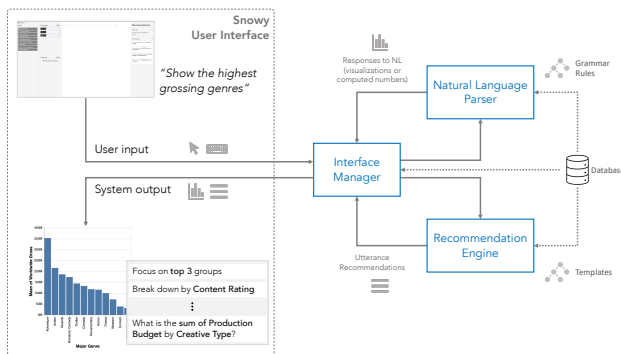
Snowy
User Interface

"Show the highest grossing genres"

User input

System output

Focus on **top 3** groups

Break down by **Content Rating**

⋮

What is the **sum of Production Budget** by **Creative Type**?

Major Genres

Responses to NL (visualizations or computed numbers)

Natural Language Parser

Grammar Rules

Interface Manager

Databas

Utterance Recommendations

Recommendation Engine

Templates